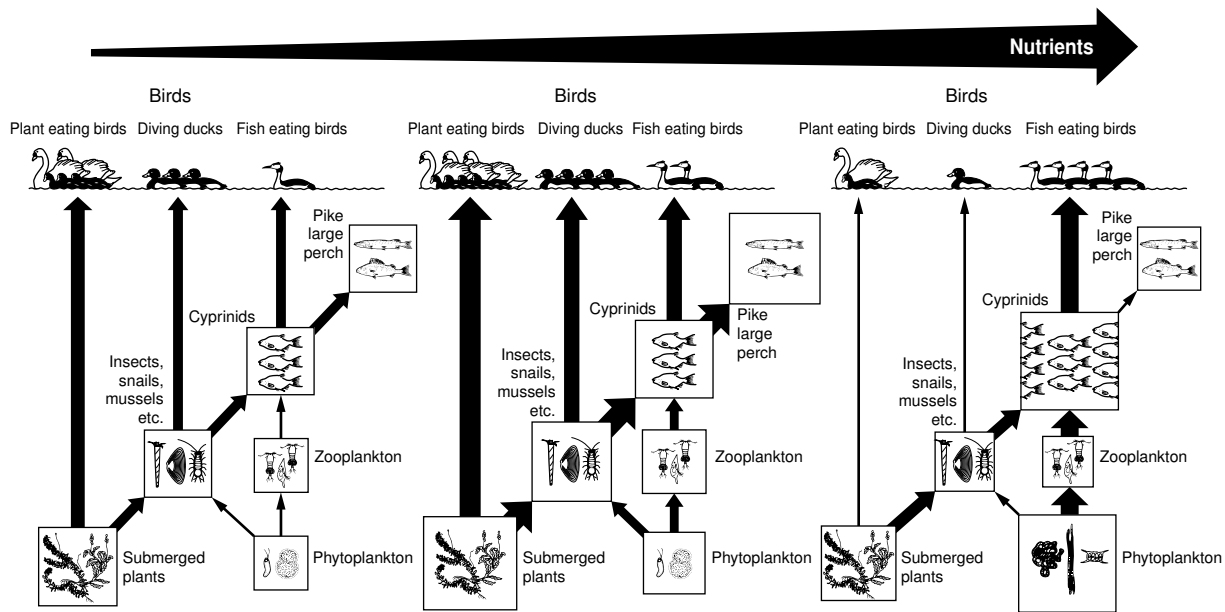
Nutrients

Birds

Plant eating birds Diving ducks Fish eating birds

Pike large perch

Cyprinids

Insects, snails, mussels etc.

Zooplankton

Submerged plants

Phytoplankton

Birds

Plant eating birds Diving ducks Fish eating birds

Cyprinids

Pike large perch

Insects, snails, mussels etc.

Zooplankton

Submerged plants

Phytoplankton

Birds

Plant eating birds Diving ducks Fish eating birds

Pike large perch

Cyprinids

Insects, snails, mussels etc.

Zooplankton

Submerged plants

Phytoplankton